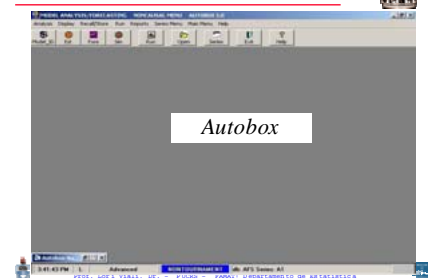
MODEL ANALYSIS/FORECASTING NONSEASONAL MENU AUTOBOX 5.0

Analysis Display Recall/Store Run Reports Series Menu Main Menu Help

Model_Id Exit Print Set Run Open Series Exit Help

Autobox

Autobox Ver.

3:41:43 PM 1 Advanced NONTOURNAMENT AFS Series: A1

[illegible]